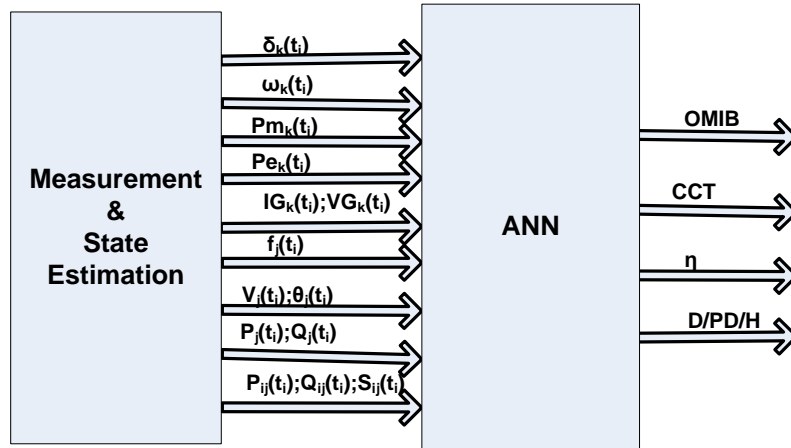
Measurement
&
State
Estimation

$\delta_k(t_i)$

$\omega_k(t_i)$

$Pm_k(t_i)$

$Pe_k(t_i)$

$IG_k(t_i);VG_k(t_i)$

$f_j(t_i)$

$V_j(t_i);\theta_j(t_i)$

$P_j(t_i);Q_j(t_i)$

$P_{ij}(t_i);Q_{ij}(t_i);S_{ij}(t_i)$

ANN

OMIB

CCT

$\eta$

D/PD/H